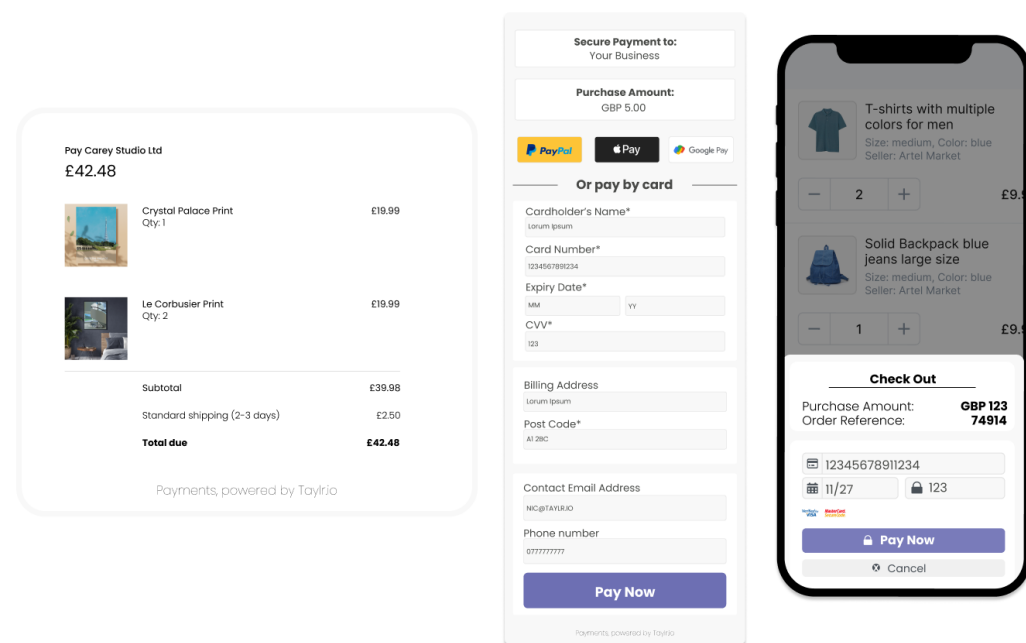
Pay Carey Studio Ltd
£42.48

Crystal Palace Print
Qty: 1
£19.99

Le Corbusier Print
Qty: 2
£19.99

| | |
|---|---|
| Subtotal | £39.98 |
| Standard shipping (2-3 days) | £2.50 |
| Total due | £42.48 |

Payments, powered by Taylr.io

Secure Payment to:
Your Business

Purchase Amount:
GBP 5.00

PayPal
Pay
Google Pay

Or pay by card

Cardholder's Name*
Lorum Ipsum
Card Number*
1234567891234
Expiry Date*
MM
YY
CVV*
123

Billing Address
Lorum Ipsum
Post Code*
A1 28C

Contact Email Address
NIC@TAYLR.IO
Phone number
0777777777

Pay Now

Payments, powered by Taylr.io

T-shirts with multiple colors for men
Size: medium, Color: blue
Seller: Artel Market
2
£9.

Solid Backpack blue jeans large size
Size: medium, Color: blue
Seller: Artel Market
1
£9.

Check Out
Purchase Amount: GBP 123
Order Reference: 74914

12345678911234
11/27
123
Verified by VISA
MasterCard SecureCode
Pay Now
Cancel